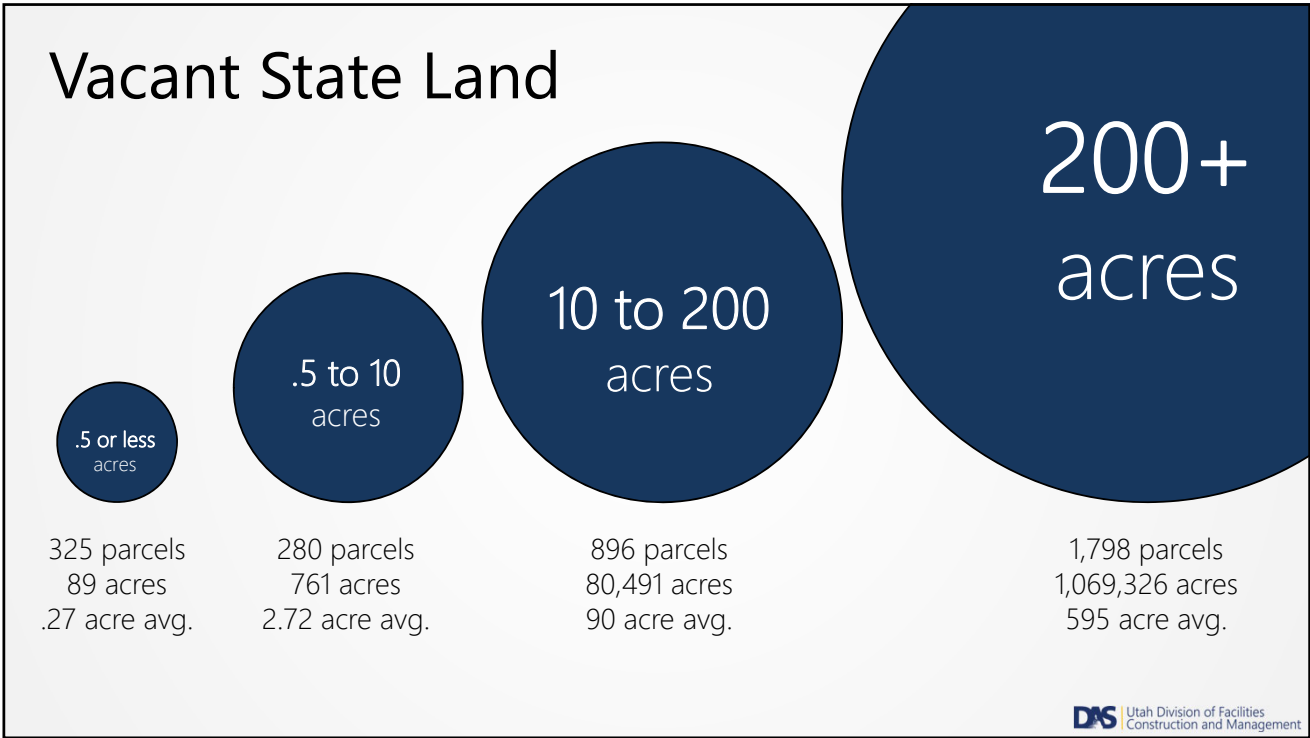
Vacant State Land

.5 or less
acres

.5 to 10
acres

10 to 200
acres

200+
acres

325 parcels
89 acres
.27 acre avg.

280 parcels
761 acres
2.72 acre avg.

896 parcels
80,491 acres
90 acre avg.

1,798 parcels
1,069,326 acres
595 acre avg.

DAS Utah Division of Facilities Construction and Management